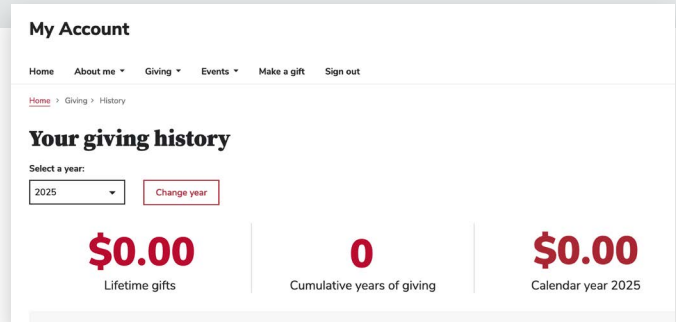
My Account

Home About me Giving Events Make a gift Sign out

Home > Giving > History

Your giving history

Select a year:

2025

Change year

$0.00
Lifetime gifts

0
Cumulative years of giving

$0.00
Calendar year 2025